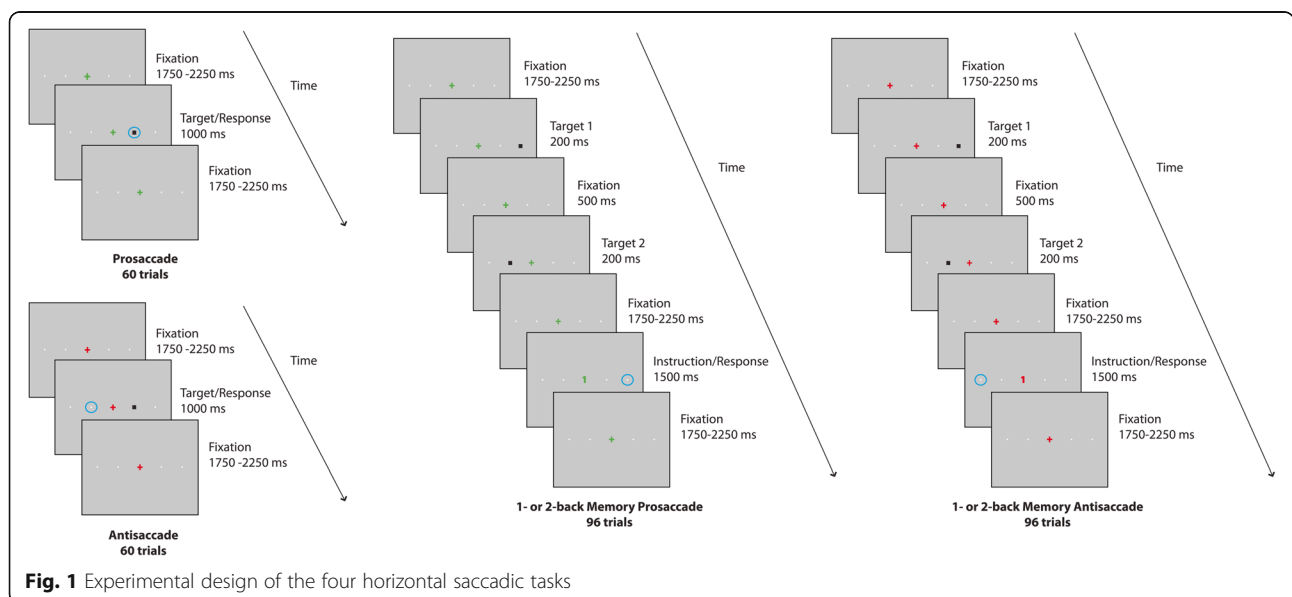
Fixation
1750 -2250 ms

Target/Response
1000 ms

Fixation
1750 -2250 ms

Time

Prosaccade
60 trials

Fixation
1750 -2250 ms

Target/Response
1000 ms

Fixation
1750 -2250 ms

Time

Antisaccade
60 trials

Fixation
1750-2250 ms

Target 1
200 ms

Fixation
500 ms

Target 2
200 ms

Fixation
1750-2250 ms

1

Instruction/Response
1500 ms

Fixation
1750-2250 ms

Time

1- or 2-back Memory Prosaccade
96 trials

Fixation
1750-2250 ms

Target 1
200 ms

Fixation
500 ms

Target 2
200 ms

Fixation
1750-2250 ms

1

Instruction/Response
1500 ms

Fixation
1750-2250 ms

Time

1- or 2-back Memory Antisaccade
96 trials

**Fig. 1** Experimental design of the four horizontal saccadic tasks